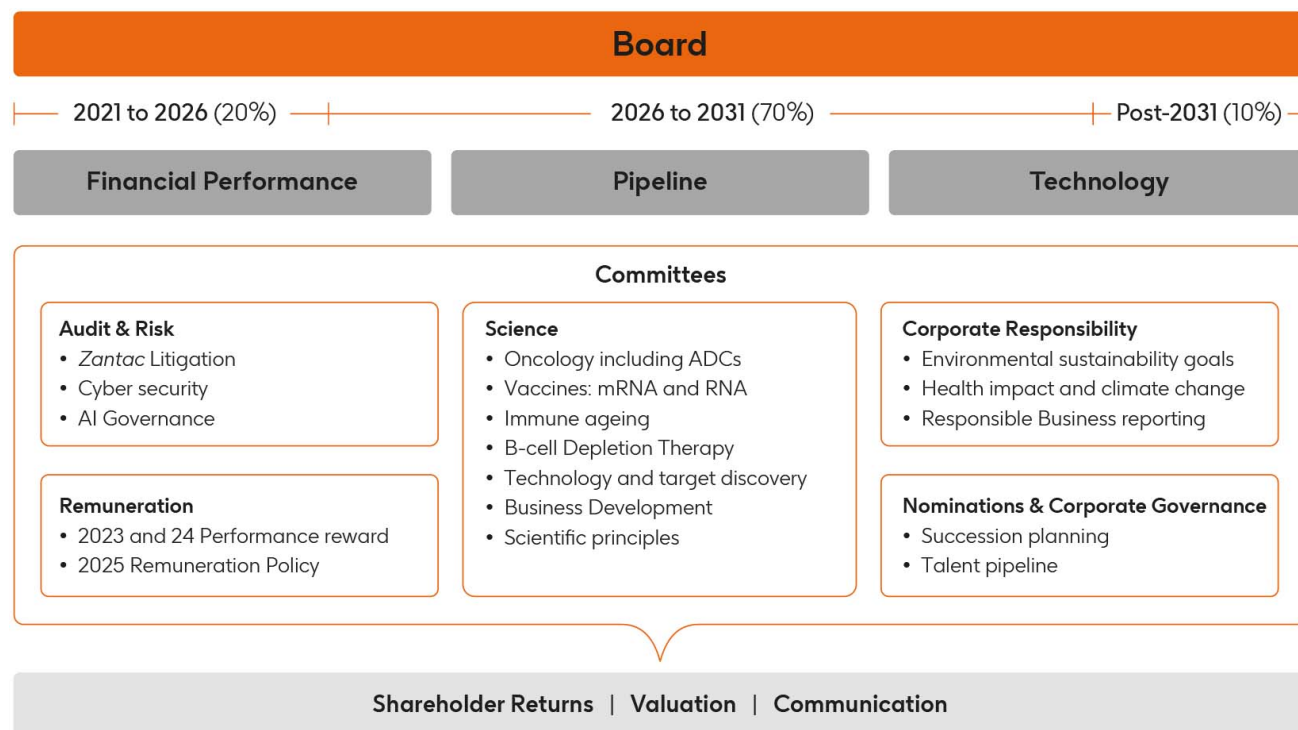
Board

2021 to 2026 (20%)

2026 to 2031 (70%)

Post-2031 (10%)

Financial Performance

Pipeline

Technology

Committees

Audit & Risk
• *Zantac* Litigation
• Cyber security
• AI Governance

Remuneration
• 2023 and 24 Performance reward
• 2025 Remuneration Policy

Science
• Oncology including ADCs
• Vaccines: mRNA and RNA
• Immune ageing
• B-cell Depletion Therapy
• Technology and target discovery
• Business Development
• Scientific principles

Corporate Responsibility
• Environmental sustainability goals
• Health impact and climate change
• Responsible Business reporting

Nominations & Corporate Governance
• Succession planning
• Talent pipeline

Shareholder Returns | Valuation | Communication